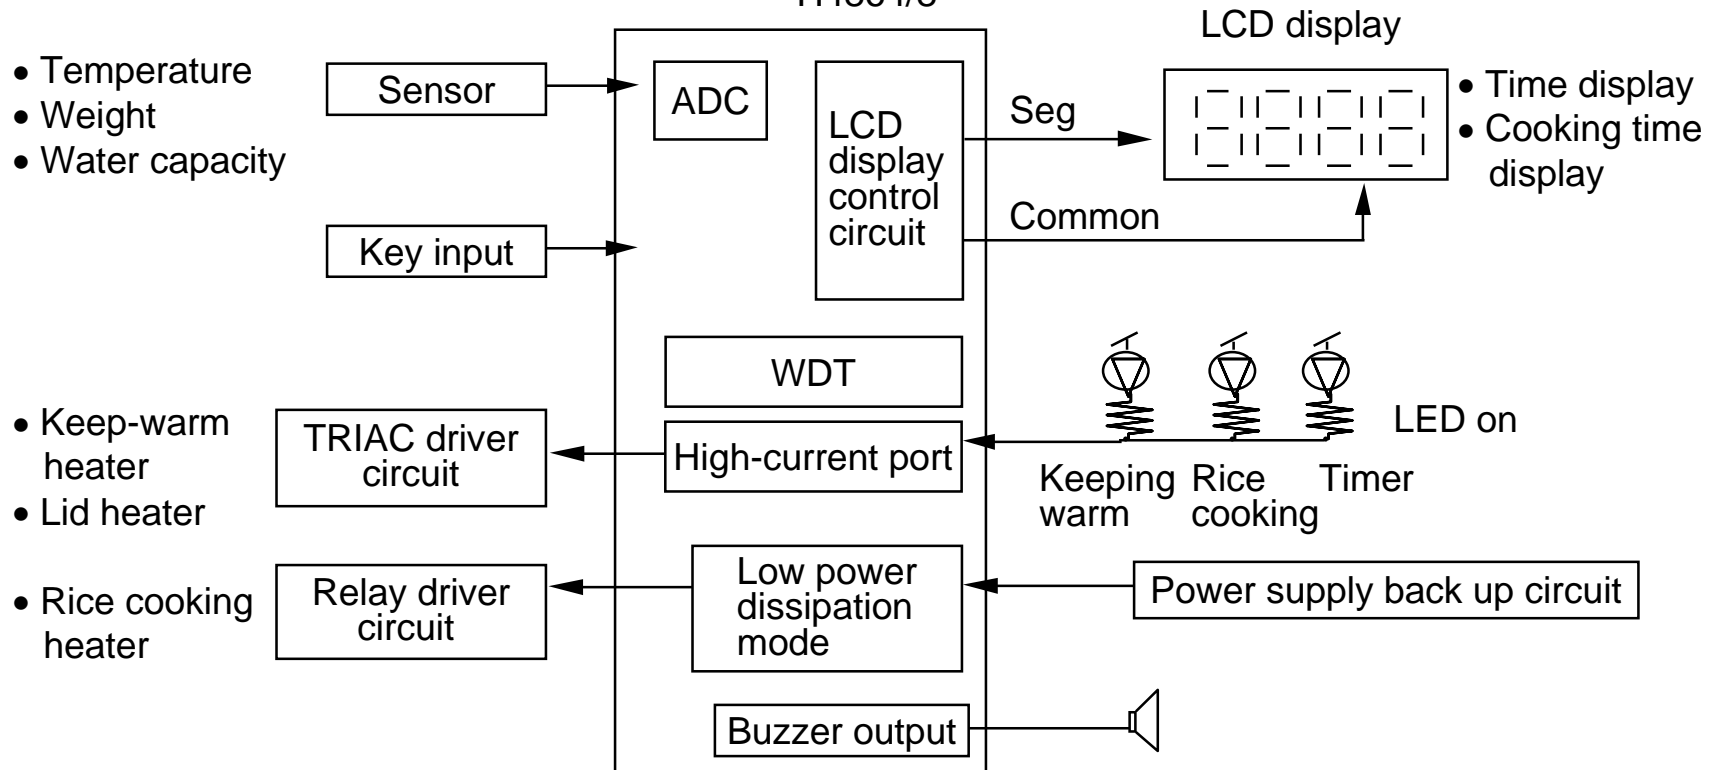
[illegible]

• Temperature
• Weight
• Water capacity

Sensor

ADC

LCD display control circuit

Seg

Common

LCD display

• Time display
• Cooking time display

Key input

WDT

• Keep-warm heater
• Lid heater

TRIAC driver circuit

High-current port

LED on

Keeping warm

Rice cooking

Timer

• Rice cooking heater

Relay driver circuit

Low power dissipation mode

Power supply back up circuit

Buzzer output